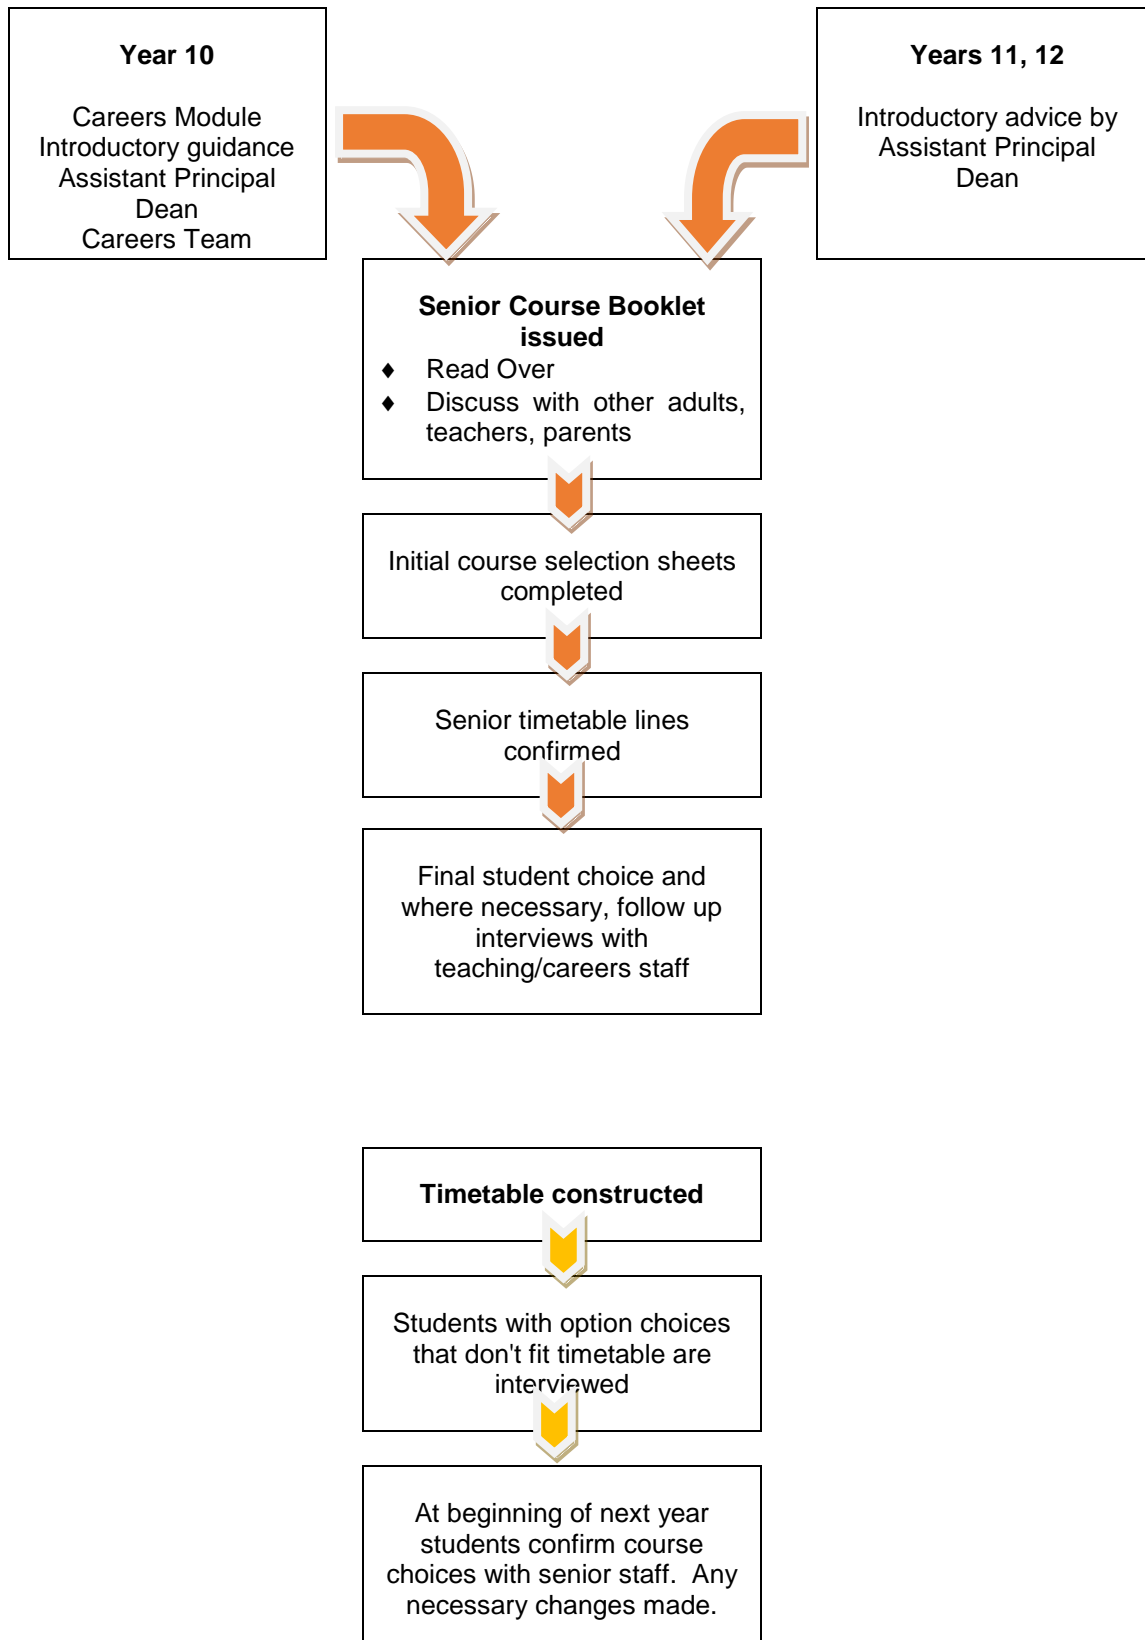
**Year 10**

Careers Module
Introductory guidance
Assistant Principal
Dean
Careers Team

**Years 11, 12**

Introductory advice by
Assistant Principal
Dean

**Senior Course Booklet issued**

- Read Over
- Discuss with other adults, teachers, parents

Initial course selection sheets completed

Senior timetable lines confirmed

Final student choice and where necessary, follow up interviews with teaching/careers staff

**Timetable constructed**

Students with option choices that don't fit timetable are interviewed

At beginning of next year students confirm course choices with senior staff. Any necessary changes made.